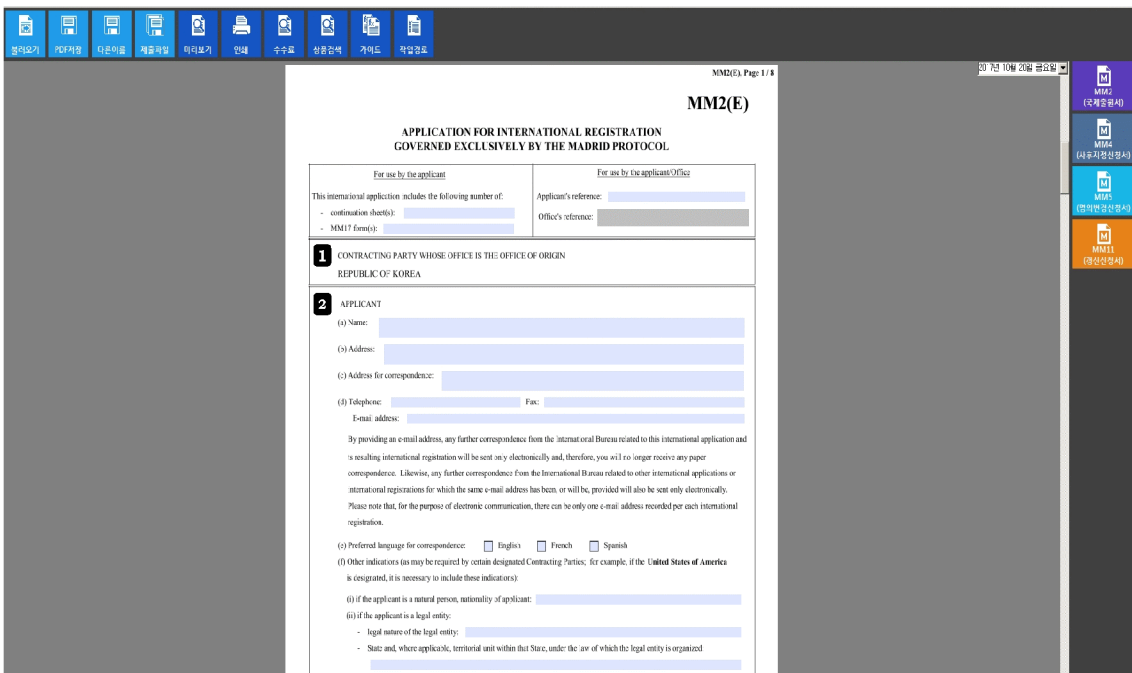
불러오기 PDF저장 다른이름 제출파일 미리보기 인쇄 수수료 상품검색 가이드 작업경로

20 7년 10월 20일 금요일

MM2 (국제출원서)
MM4 (사후지정신청서)
MM5 (명의변경신청서)
MM11 (갱신신청서)

MM2(E). Page 1 / 8

MM2(E)

APPLICATION FOR INTERNATIONAL REGISTRATION
GOVERNED EXCLUSIVELY BY THE MADRID PROTOCOL

For use by the applicant

This international application includes the following number of:

- continuation sheet(s):

- MM17 form(s):

For use by the applicant/Office

Applicant's reference:

Office's reference:

1 CONTRACTING PARTY WHOSE OFFICE IS THE OFFICE OF ORIGIN

REPUBLIC OF KOREA

2 APPLICANT

(a) Name:

(b) Address:

(c) Address for correspondence:

(d) Telephone: Fax:

E-mail address:

By providing an e-mail address, any further correspondence from the International Bureau related to this international application and its resulting international registration will be sent only electronically and, therefore, you will no longer receive any paper correspondence. Likewise, any further correspondence from the International Bureau related to other international applications or international registrations for which the same e-mail address has been, or will be, provided will also be sent only electronically. Please note that, for the purpose of electronic communication, there can be only one e-mail address recorded per each international registration.

(e) Preferred language for correspondence: English French Spanish

(f) Other indications (as may be required by certain designated Contracting Parties; for example, if the United States of America is designated, it is necessary to include these indications):

(i) if the applicant is a natural person, nationality of applicant:

(ii) if the applicant is a legal entity:

- legal nature of the legal entity:

- State and, where applicable, territorial unit within that State, under the law of which the legal entity is organized